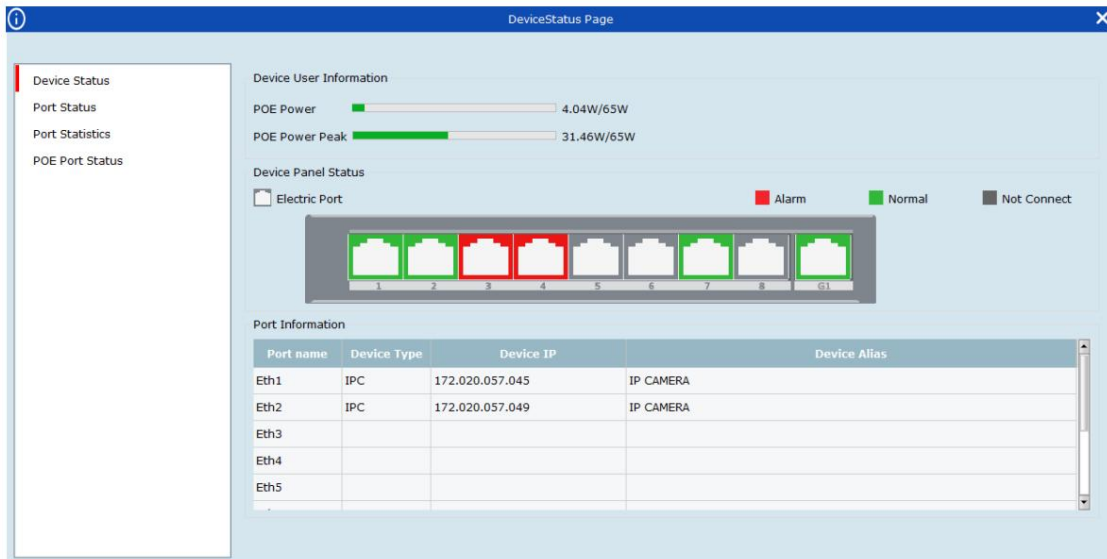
DeviceStatus Page

Device Status
Port Status
Port Statistics
POE Port Status

Device User Information
POE Power 4.04W/65W
POE Power Peak 31.46W/65W

Device Panel Status
Electric Port
Alarm
Normal
Not Connect

1 2 3 4 5 6 7 8 G1

Port Information

| Port name | Device Type | Device IP | Device Alias |
|---|---|---|---|
| Eth1 | IPC | 172.020.057.045 | IP CAMERA |
| Eth2 | IPC | 172.020.057.049 | IP CAMERA |
| Eth3 | | | |
| Eth4 | | | |
| Eth5 | | | |